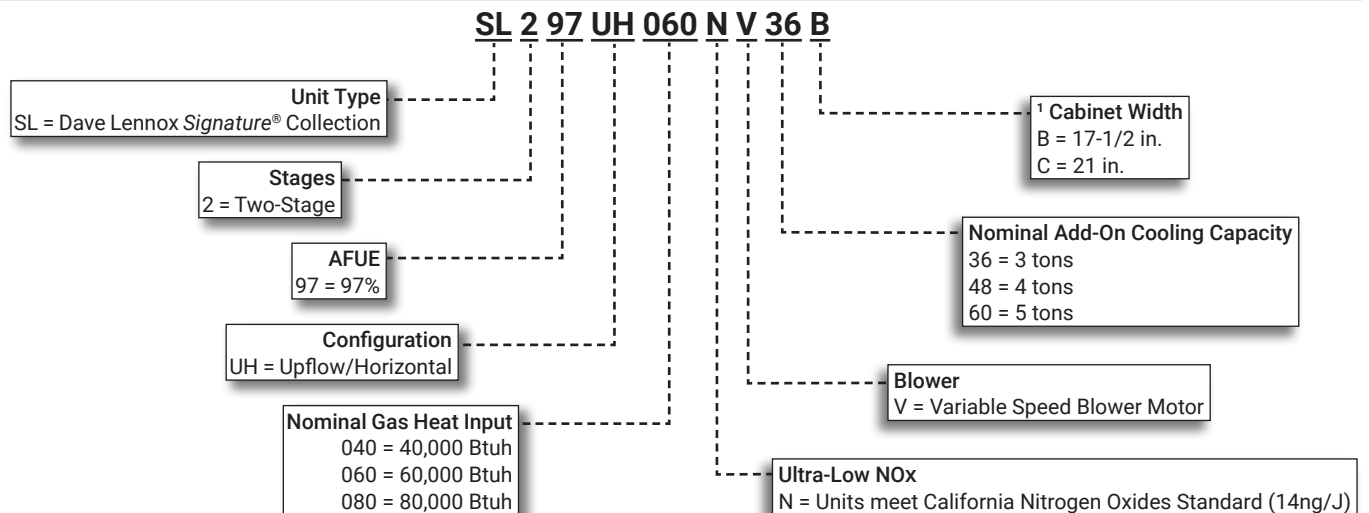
SL 2 97 UH 060 N V 36 B

Unit Type
SL = Dave Lennox *Signature*® Collection

Stages
2 = Two-Stage

AFUE
97 = 97%

Configuration
UH = Upflow/Horizontal

Nominal Gas Heat Input
040 = 40,000 Btuh
060 = 60,000 Btuh
080 = 80,000 Btuh

¹ Cabinet Width
B = 17-1/2 in.
C = 21 in.

Nominal Add-On Cooling Capacity
36 = 3 tons
48 = 4 tons
60 = 5 tons

Blower
V = Variable Speed Blower Motor

Ultra-Low NOx
N = Units meet California Nitrogen Oxides Standard (14ng/J)